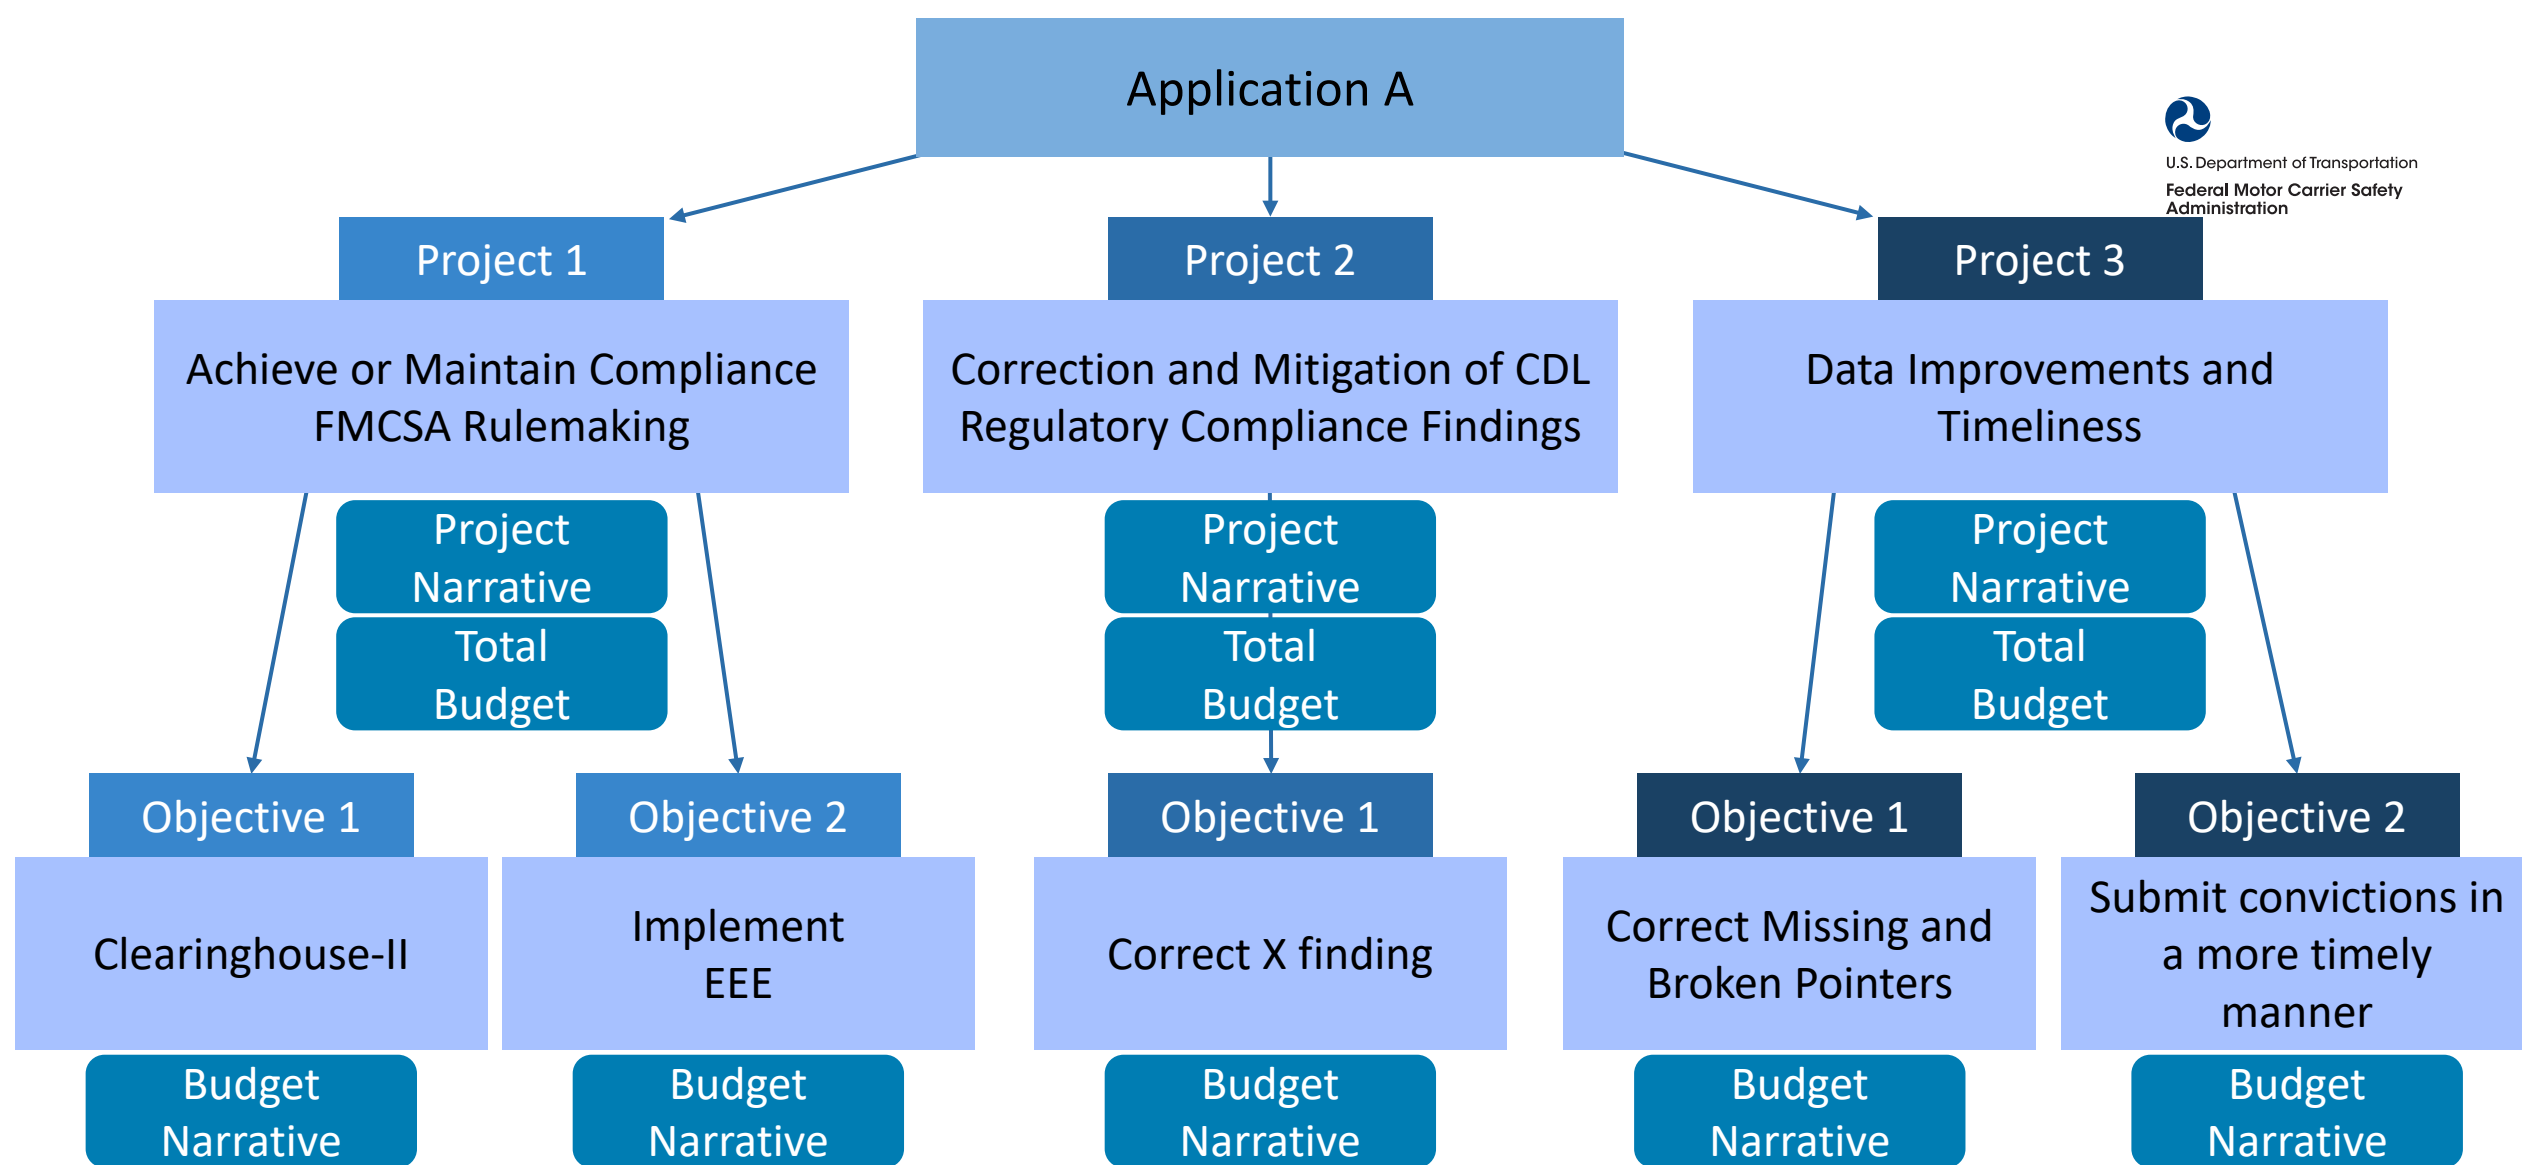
Application A

U.S. Department of Transportation
Federal Motor Carrier Safety Administration

Project 1
Achieve or Maintain Compliance FMCSA Rulemaking
Project Narrative
Total Budget

Project 2
Correction and Mitigation of CDL Regulatory Compliance Findings
Project Narrative
Total Budget

Project 3
Data Improvements and Timeliness
Project Narrative
Total Budget

Objective 1
Clearinghouse-II
Budget Narrative

Objective 2
Implement EEE
Budget Narrative

Objective 1
Correct X finding
Budget Narrative

Objective 1
Correct Missing and Broken Pointers
Budget Narrative

Objective 2
Submit convictions in a more timely manner
Budget Narrative